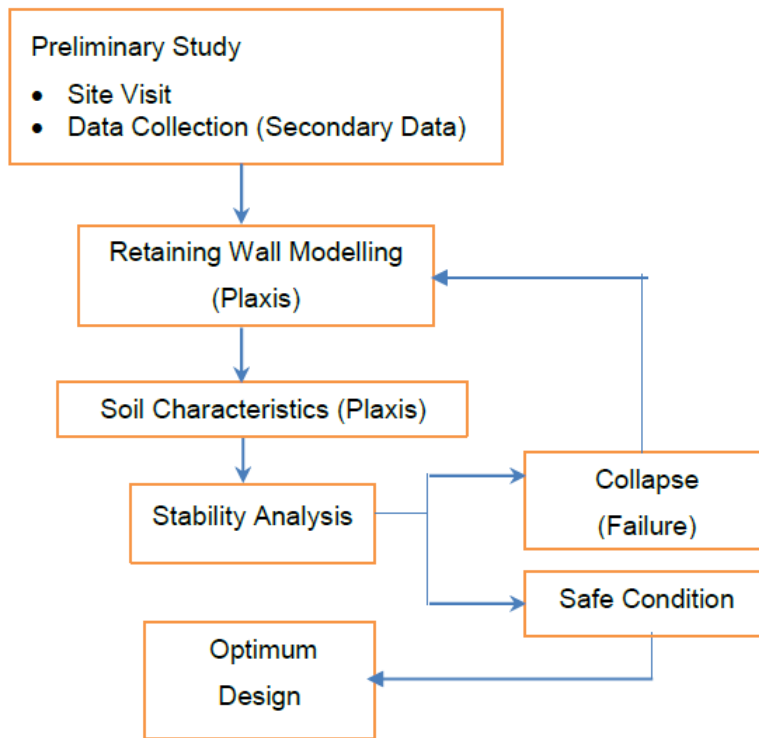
Preliminary Study

- Site Visit
- Data Collection (Secondary Data)

Retaining Wall Modelling (Plaxis)

Soil Characteristics (Plaxis)

Stability Analysis

Collapse (Failure)

Safe Condition

Optimum Design